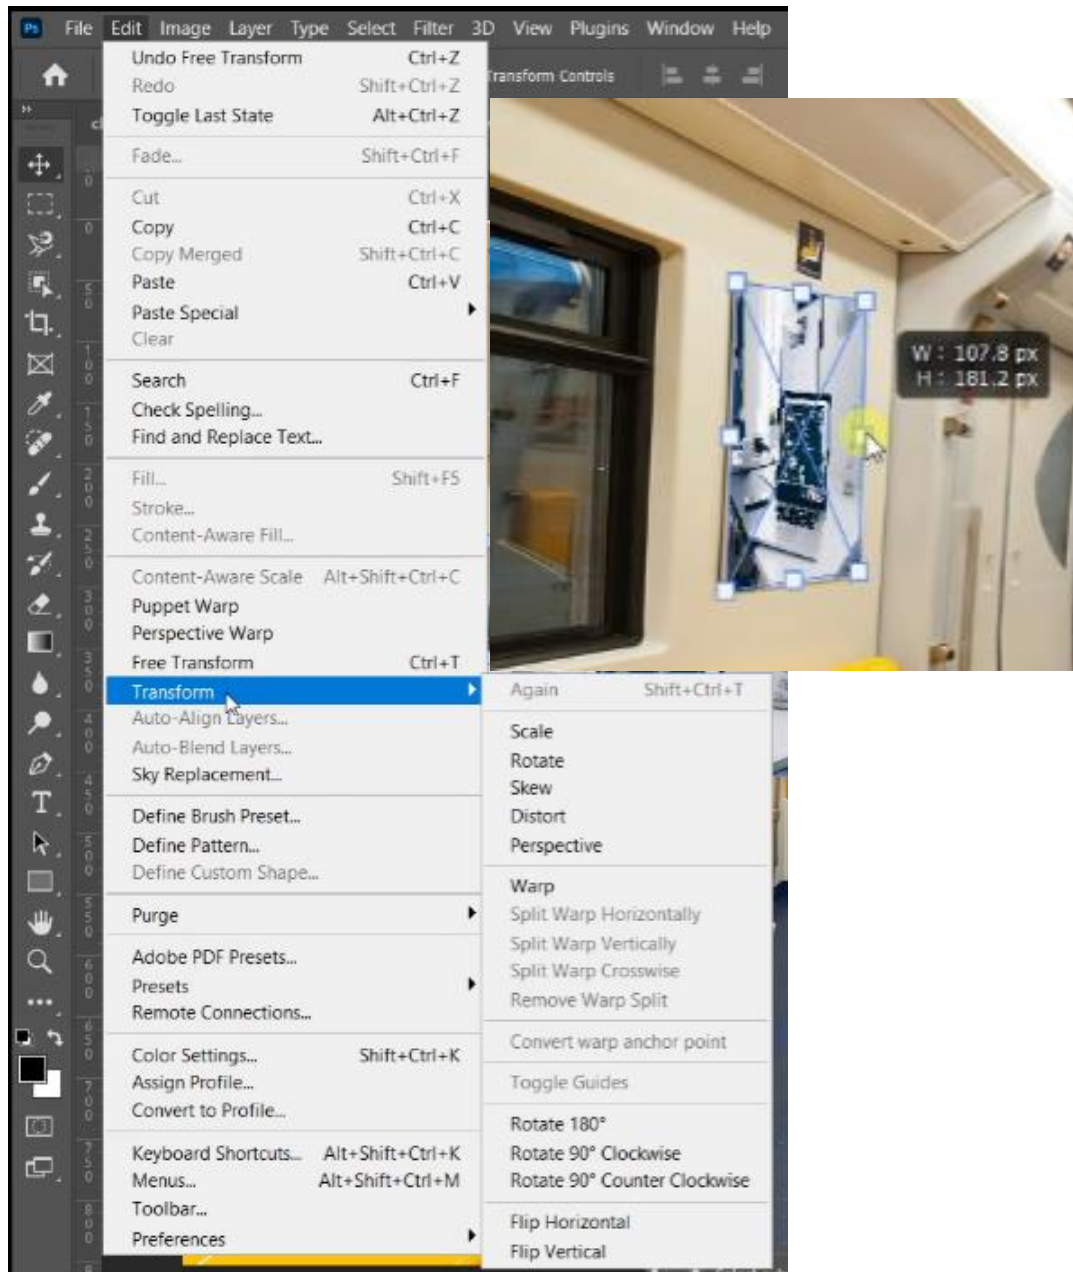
Ps File Edit Image Layer Type Select Filter 3D View Plugins Window Help

Transform Controls

Undo Free Transform Ctrl+Z
Redo Shift+Ctrl+Z
Toggle Last State Alt+Ctrl+Z

Fade... Shift+Ctrl+F

Cut Ctrl+X
Copy Ctrl+C
Copy Merged Shift+Ctrl+C
Paste Ctrl+V
Paste Special
Clear

Search Ctrl+F
Check Spelling...
Find and Replace Text...

Fill... Shift+F5
Stroke...
Content-Aware Fill...

Content-Aware Scale Alt+Shift+Ctrl+C
Puppet Warp
Perspective Warp
Free Transform Ctrl+T
Transform
Auto-Align Layers...
Auto-Blend Layers...
Sky Replacement...

Define Brush Preset...
Define Pattern...
Define Custom Shape...

Purge

Adobe PDF Presets...
Presets
Remote Connections...

Color Settings... Shift+Ctrl+K
Assign Profile...
Convert to Profile...

Keyboard Shortcuts... Alt+Shift+Ctrl+K
Menus... Alt+Shift+Ctrl+M
Toolbar...
Preferences

Again Shift+Ctrl+T

Scale
Rotate
Skew
Distort
Perspective

Warp
Split Warp Horizontally
Split Warp Vertically
Split Warp Crosswise
Remove Warp Split

Convert warp anchor point

Toggle Guides

Rotate 180°
Rotate 90° Clockwise
Rotate 90° Counter Clockwise

Flip Horizontal
Flip Vertical

W : 107.8 px
H : 181.2 px